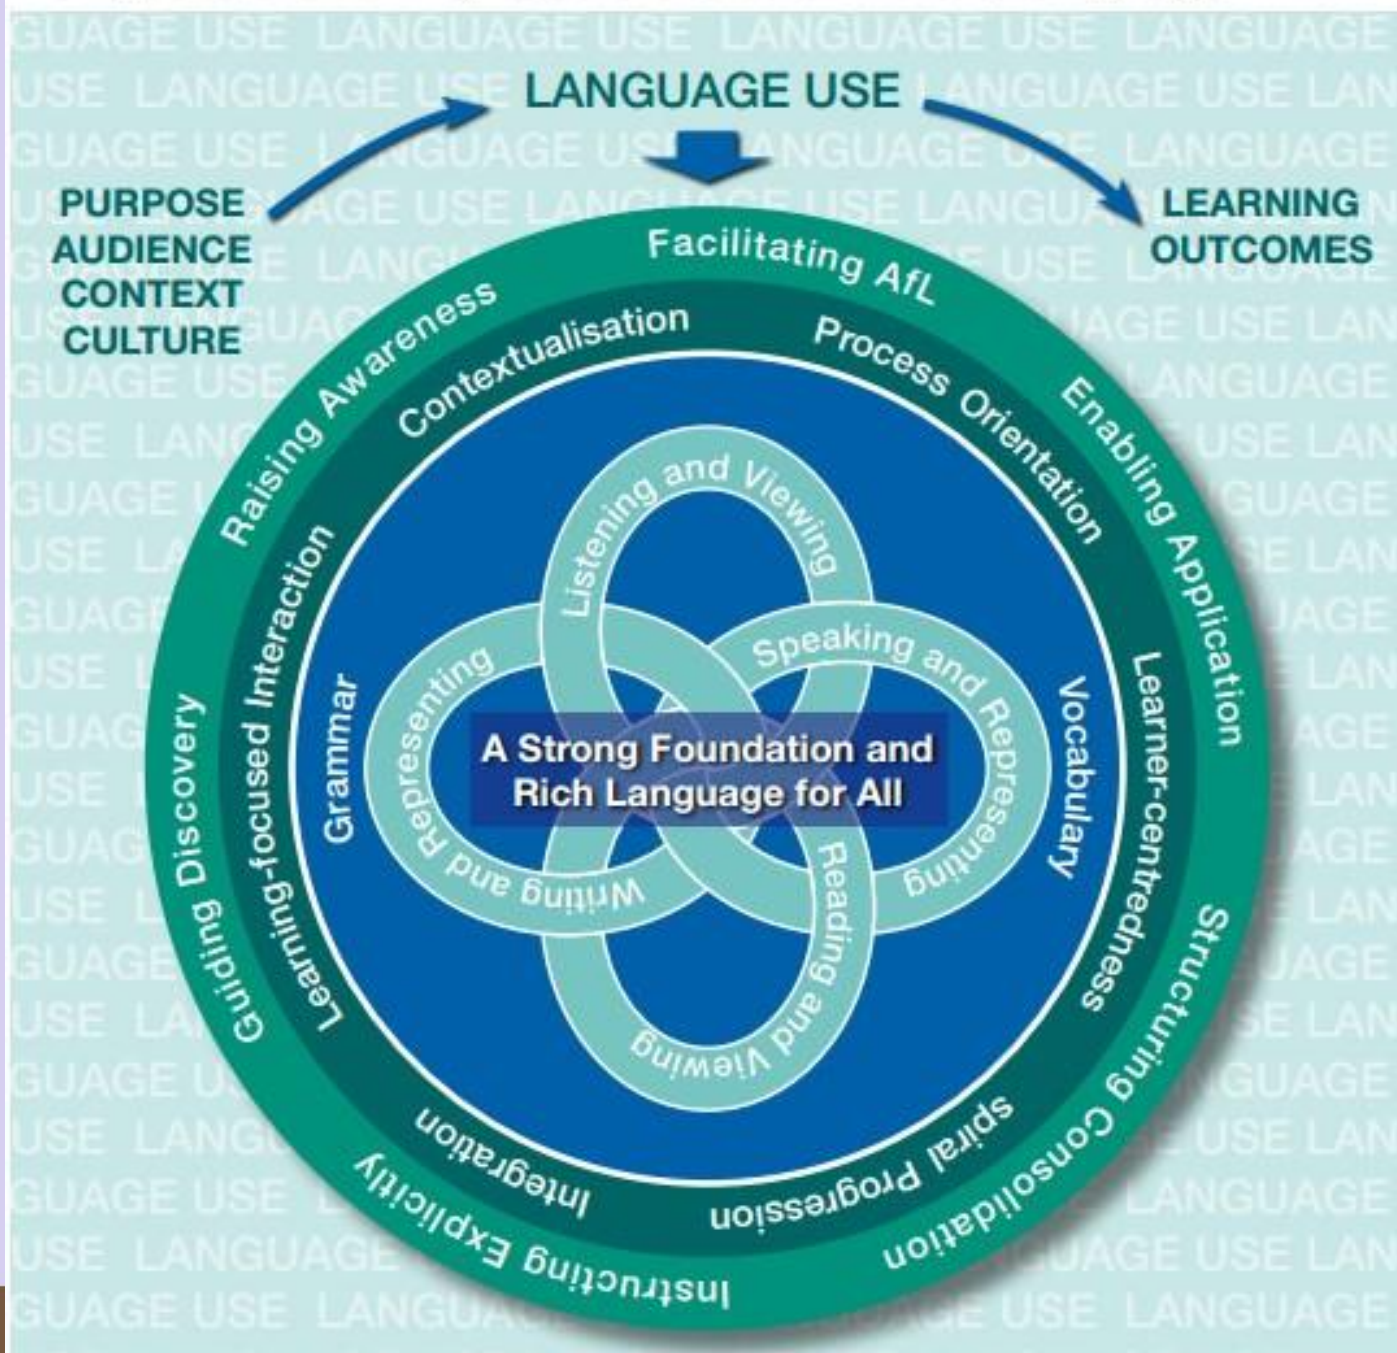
LANGUAGE USE

PURPOSE
AUDIENCE
CONTEXT
CULTURE

LEARNING
OUTCOMES

Facilitating AfL
Enabling Application
Structuring Consolidation
Instructing Explicitly
Guiding Discovery
Raising Awareness

Contextualisation
Process Orientation
Learner-centredness
Spiral Progression
Integration
Learning-focused Interaction

Grammar
Vocabulary

Listening and Viewing
Speaking and Representing
Reading and Viewing
Writing and Representing

A Strong Foundation and Rich Language for All